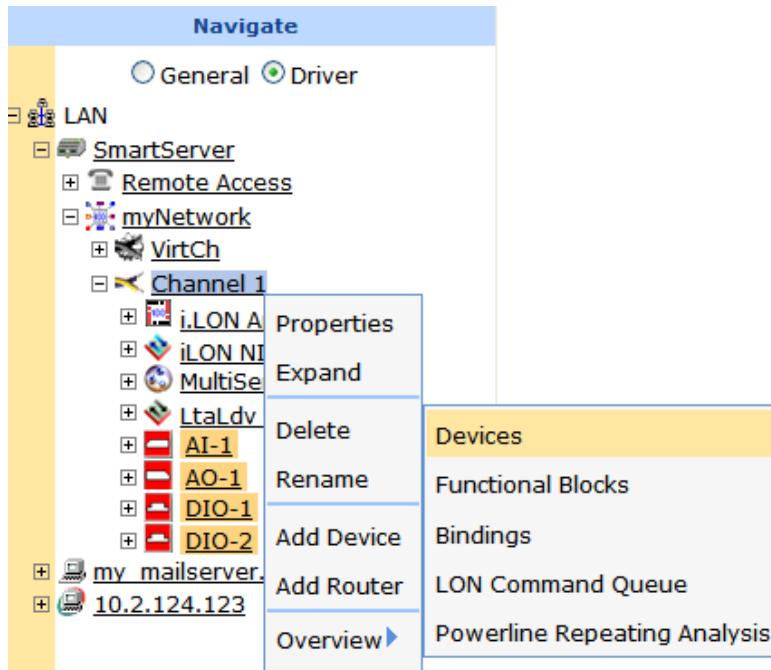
Navigate

General Driver

LAN
SmartServer
Remote Access
myNetwork
VirtCh
Channel 1
i.LON A
iLON NI
MultiSe
LtaLdv
AI-1
AO-1
DIO-1
DIO-2
my_mailserver.
10.2.124.123

Properties
Expand
Delete
Rename
Add Device
Add Router
Overview

Devices
Functional Blocks
Bindings
LON Command Queue
Powerline Repeating Analysis